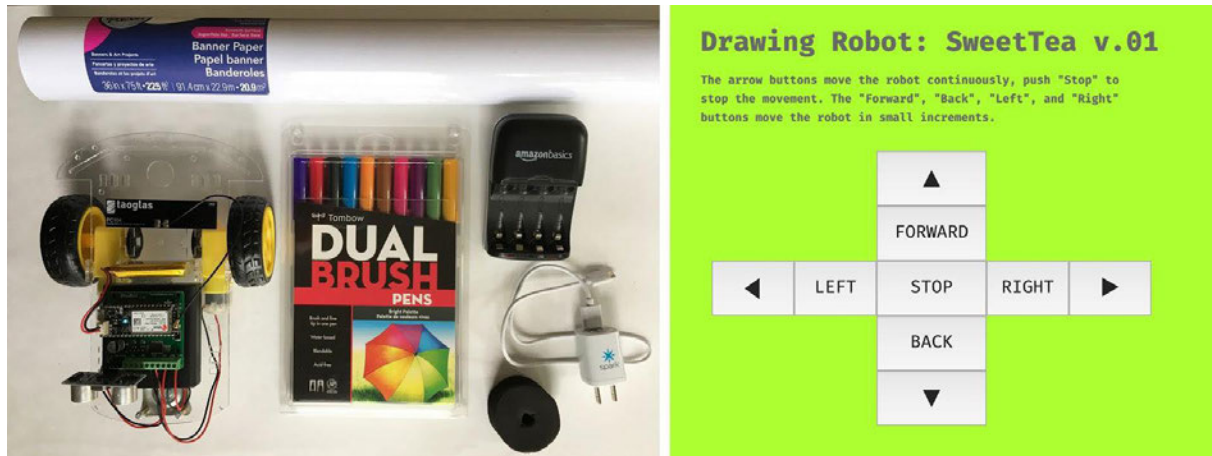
Banners & Art Projects
Banner Paper
Papel banner
Banderoles
36 in x 75 ft • 225 ft² | 91.4 cm x 22.9m • 20.9 m²

taoglas

Tombow
DUAL BRUSH
PENS

amazonbasics

Drawing Robot: SweetTea v.01

The arrow buttons move the robot continuously, push "Stop" to stop the movement. The "Forward", "Back", "Left", and "Right" buttons move the robot in small increments.

▲
FORWARD
◀ LEFT STOP RIGHT ▶
BACK
▼